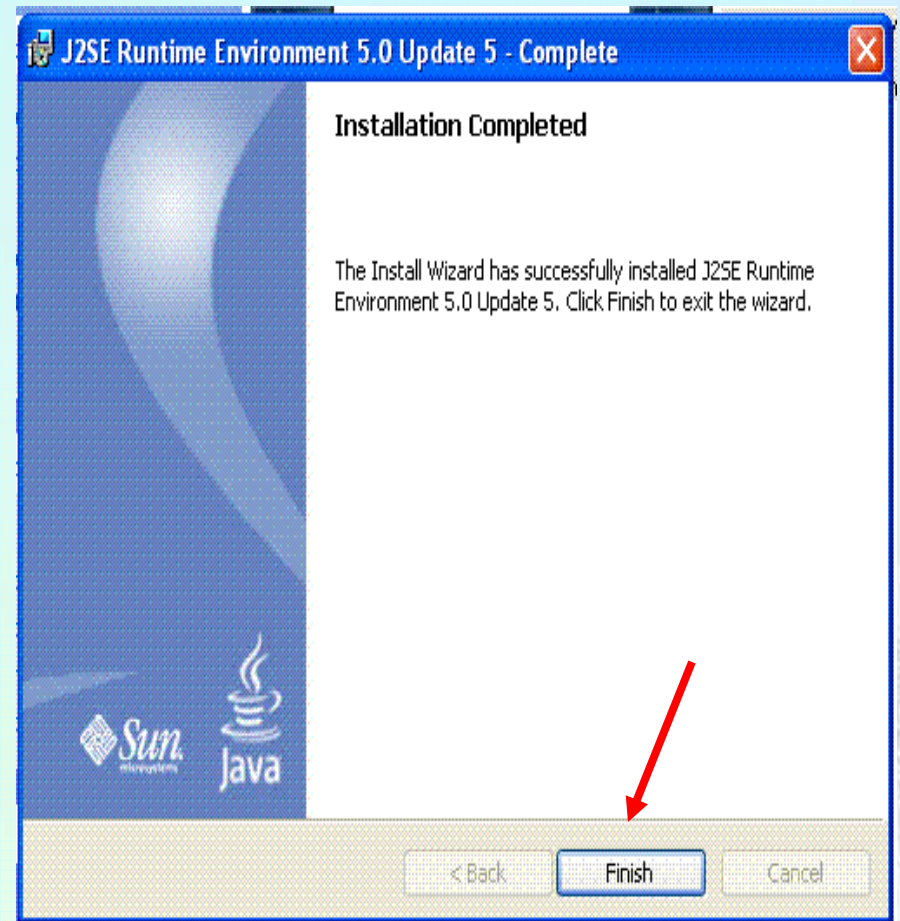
J2SE Runtime Environment 5.0 Update 5 - Complete

Installation Completed

The Install Wizard has successfully installed J2SE Runtime Environment 5.0 Update 5. Click Finish to exit the wizard.

Sun microsystems

Java

< Back

Finish

Cancel